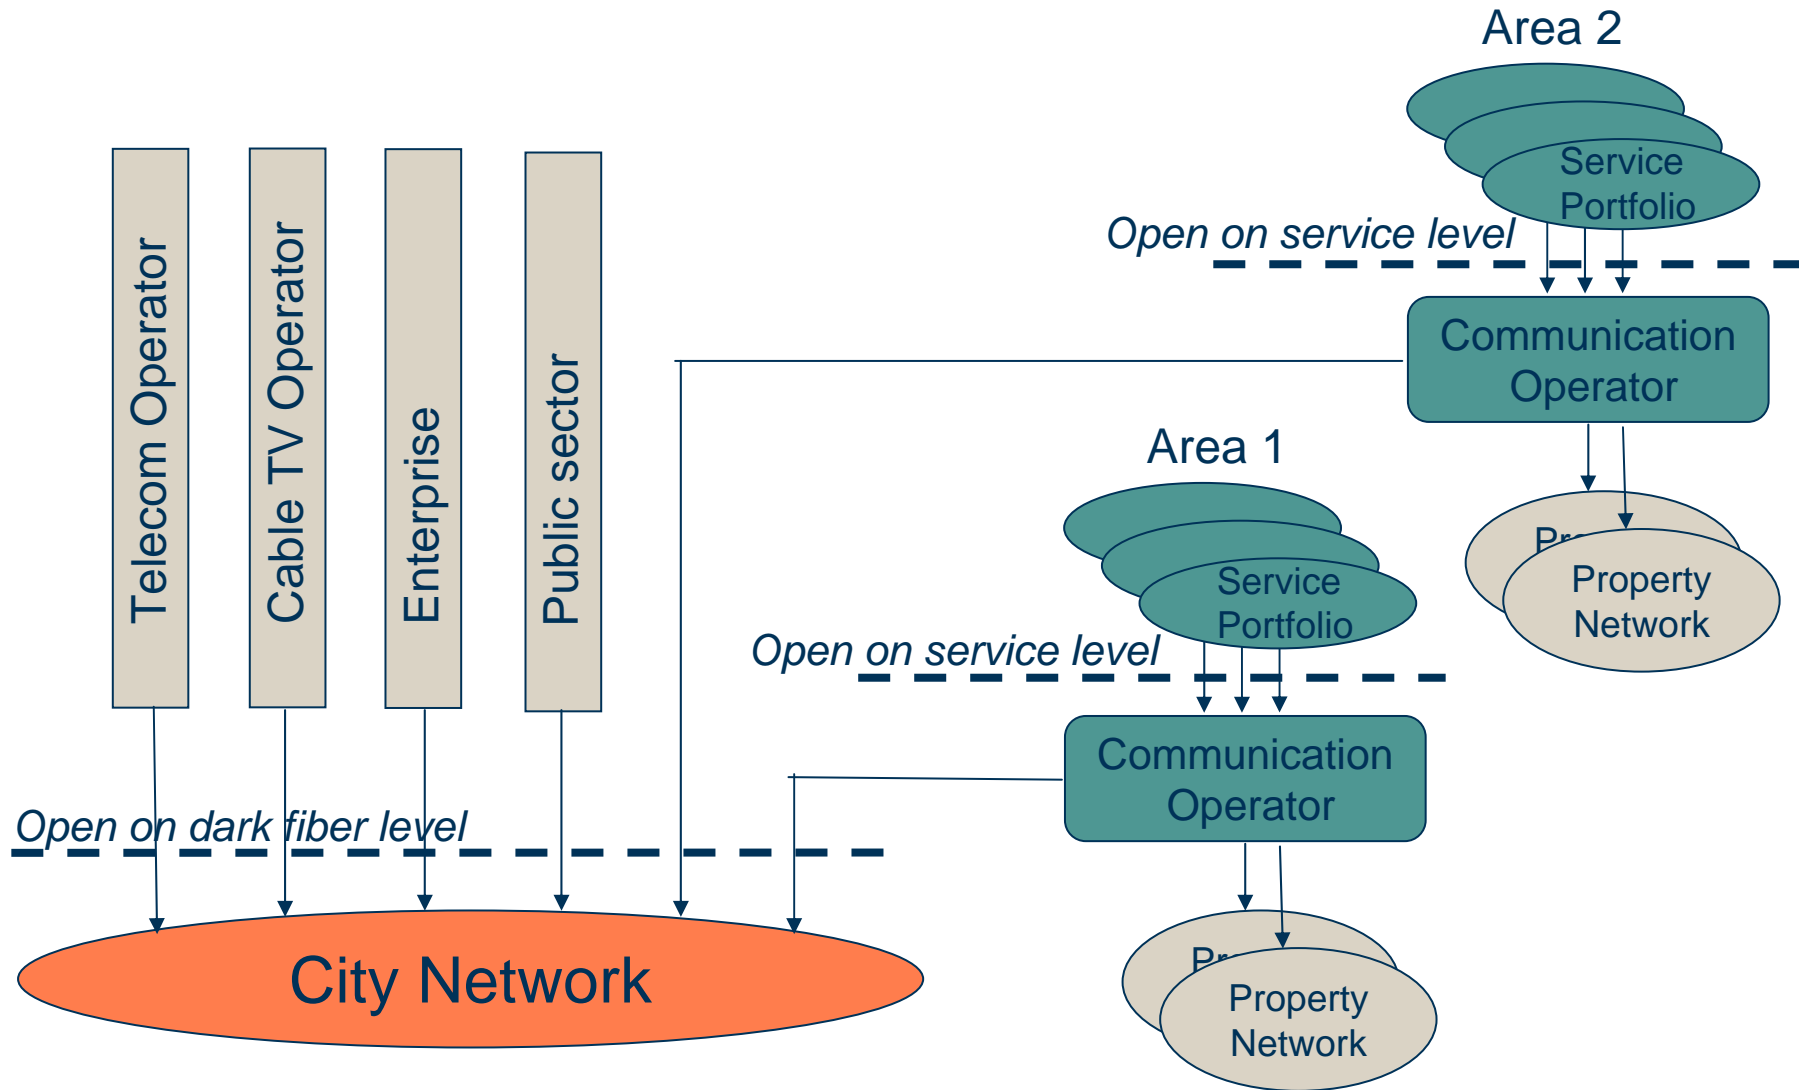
Area 2

Service Portfolio

Open on service level

Communication Operator

Telecom Operator

Cable TV Operator

Enterprise

Public sector

Area 1

Pr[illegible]

Property Network

Service Portfolio

Open on service level

Communication Operator

Open on dark fiber level

City Network

Pr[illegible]

Property Network